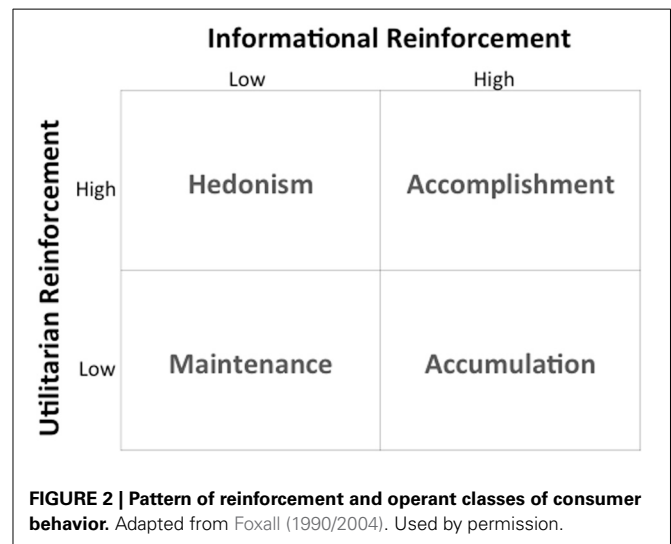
Informational Reinforcement

Low High

Utilitarian Reinforcement

High

Low

| | | |
|---|---|---|
| High | Hedonism | Accomplishment |
| Low | Maintenance | Accumulation |

FIGURE 2 | Pattern of reinforcement and operant classes of consumer behavior. Adapted from Foxall (1990/2004). Used by permission.